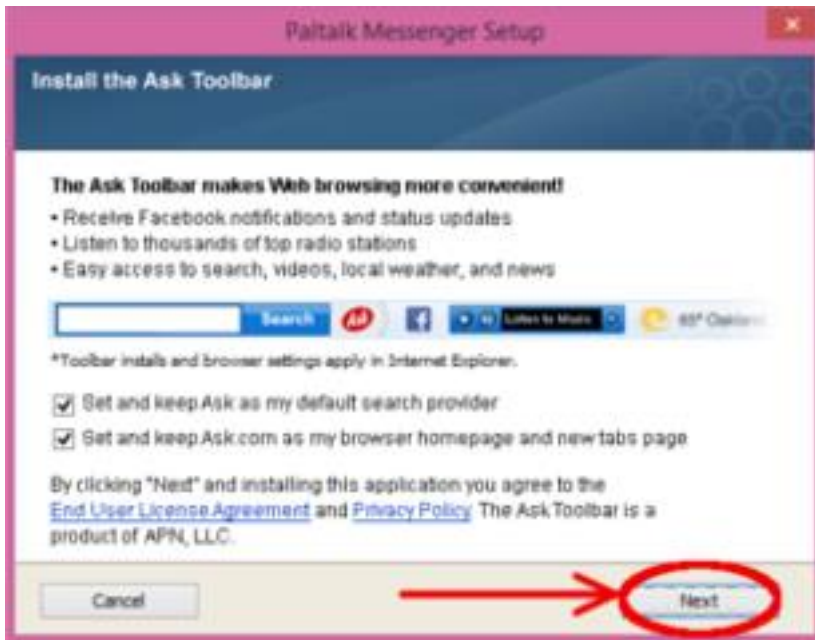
Paltalk Messenger Setup

×

Install the Ask Toolbar

The Ask Toolbar makes Web browsing more convenient!

• Receive Facebook notifications and status updates
• Listen to thousands of top radio stations
• Easy access to search, videos, local weather, and news

Search

Listen to Music

65° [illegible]

*Toolbar installs and browser settings apply in Internet Explorer.

Set and keep Ask as my default search provider

Set and keep Ask.com as my browser homepage and new tabs page

By clicking "Next" and installing this application you agree to the End User License Agreement and Privacy Policy. The Ask Toolbar is a product of APN, LLC.

Cancel

Next